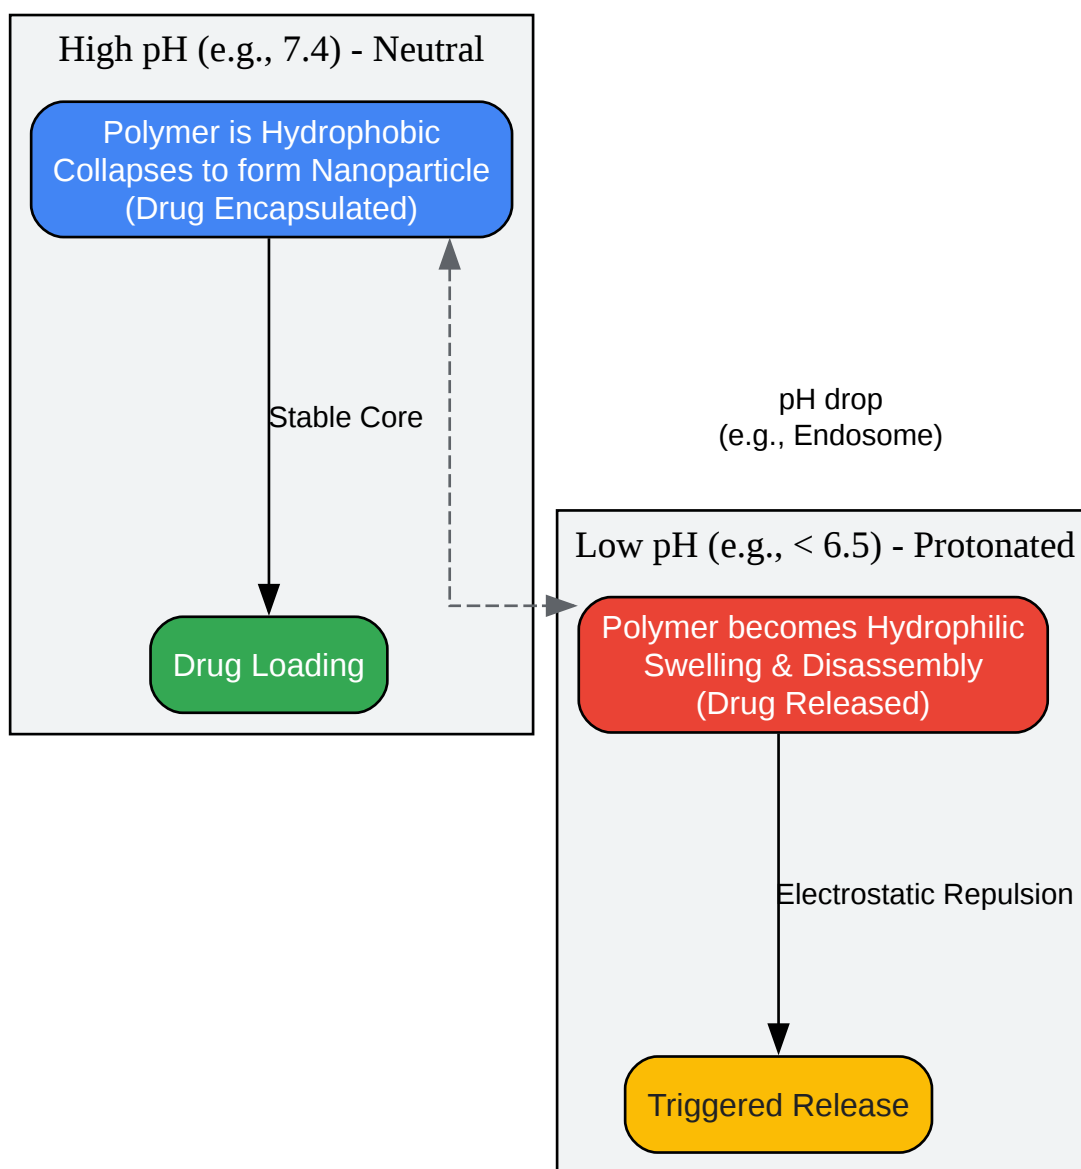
High pH (e.g., 7.4) - Neutral

Polymer is Hydrophobic
Collapses to form Nanoparticle
(Drug Encapsulated)

Stable Core

Drug Loading

pH drop
(e.g., Endosome)

Low pH (e.g., < 6.5) - Protonated

Polymer becomes Hydrophilic
Swelling & Disassembly
(Drug Released)

Electrostatic Repulsion

Triggered Release